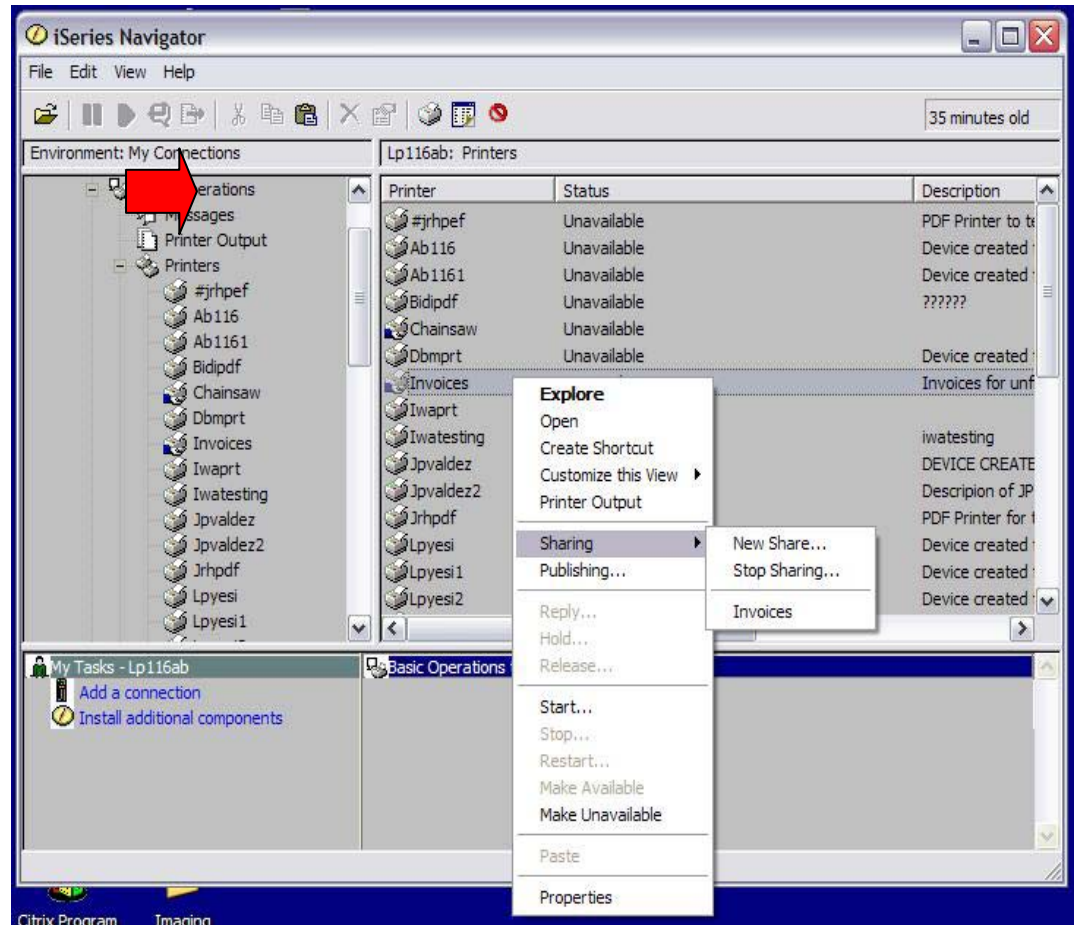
iSeries Navigator

File Edit View Help

35 minutes old

Environment: My Co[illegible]nections

Lp116ab: Printers

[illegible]erations
M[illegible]ssages
Printer Output
Printers
#jrhpef
Ab116
Ab1161
Bidipdf
Chainsaw
Dbmprt
Invoices
Iwaprt
Iwatesting
Jpvaldez
Jpvaldez2
Jrhpdf
Lpyesi
Lpyesi1

| Printer | Status | Description |
|---|---|---|
| #jrhpef | Unavailable | PDF Printer to t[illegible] |
| Ab116 | Unavailable | Device created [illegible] |
| Ab1161 | Unavailable | Device created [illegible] |
| Bidipdf | Unavailable | ?????? |
| Chainsaw | Unavailable | |
| Dbmprt | Unavailable | Device created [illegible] |
| Invoices | | Invoices for unf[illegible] |
| Iwaprt | | |
| Iwatesting | | iwatesting |
| Jpvaldez | | DEVICE CREATE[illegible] |
| Jpvaldez2 | | Descripion of JP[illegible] |
| Jrhpdf | | PDF Printer for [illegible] |
| Lpyesi | | Device created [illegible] |
| Lpyesi1 | | Device created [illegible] |
| Lpyesi2 | | Device created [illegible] |

Explore
Open
Create Shortcut
Customize this View
Printer Output
Sharing
Publishing...
Reply...
Hold...
Release...
Start...
Stop...
Restart...
Make Available
Make Unavailable
Paste
Properties

New Share...
Stop Sharing...
Invoices

My Tasks - Lp116ab
Add a connection
Install additional components

Basic Operations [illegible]

Citrix Program
Imaging